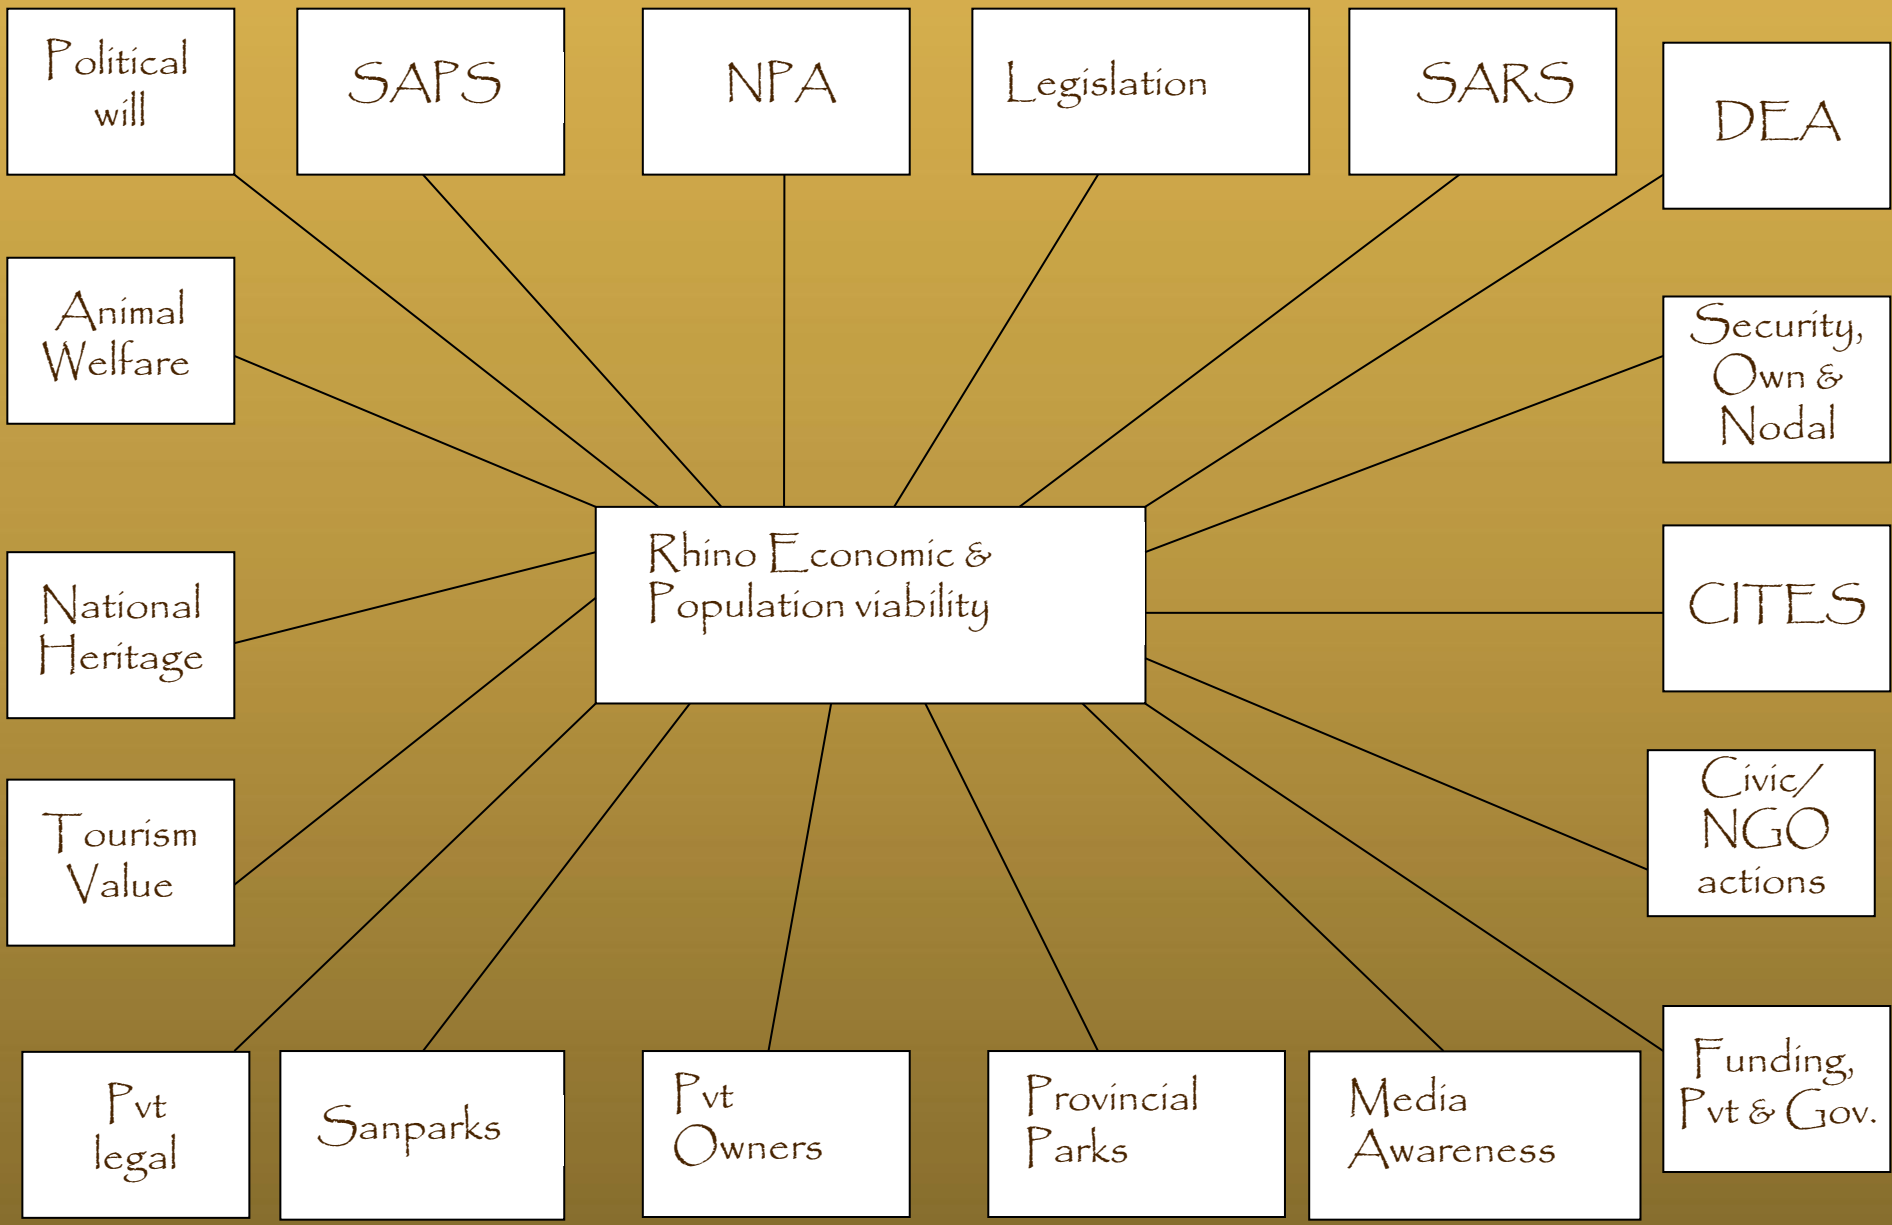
Political will

SAPS

NPA

Legislation

SARS

DEA

Animal Welfare

Security, Own & Nodal

Rhino Economic & Population viability

National Heritage

CITES

Tourism Value

Civic/ NGO actions

Pvt legal

Sanparks

Pvt Owners

Provincial Parks

Media Awareness

Funding, Pvt & Gov.